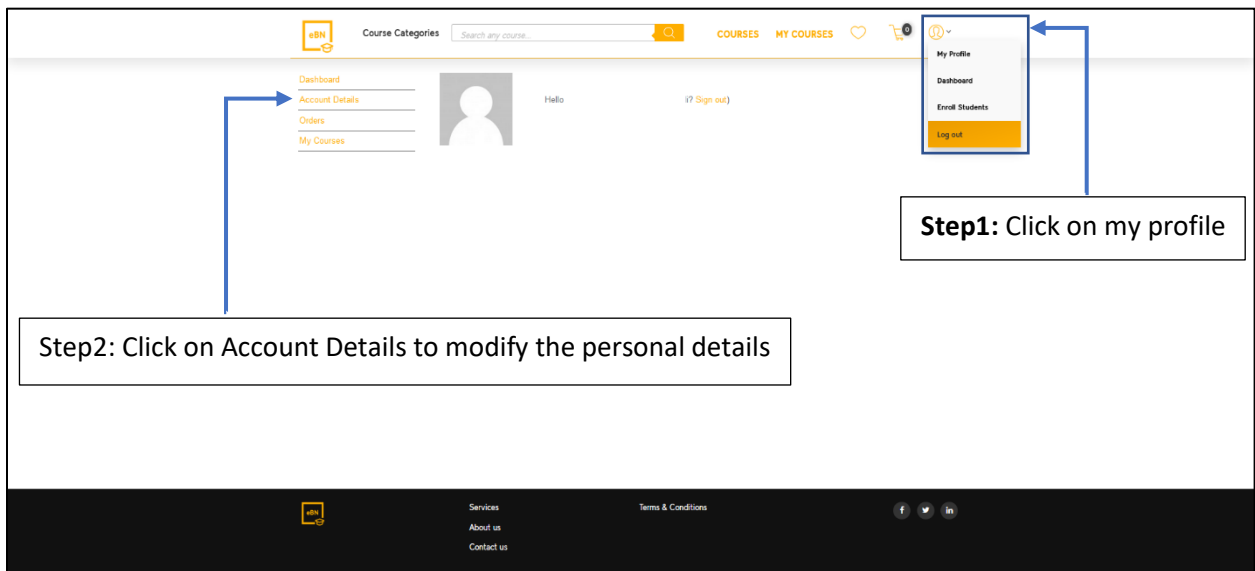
eBN Course Categories Search any course... COURSES MY COURSES 0

My Profile
Dashboard
Enroll Students
Log out

Dashboard
Account Details
Orders
My Courses

Hello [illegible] ? Sign out)

**Step1:** Click on my profile

Step2: Click on Account Details to modify the personal details

eBN

Services
About us
Contact us

Terms & Conditions

f
in